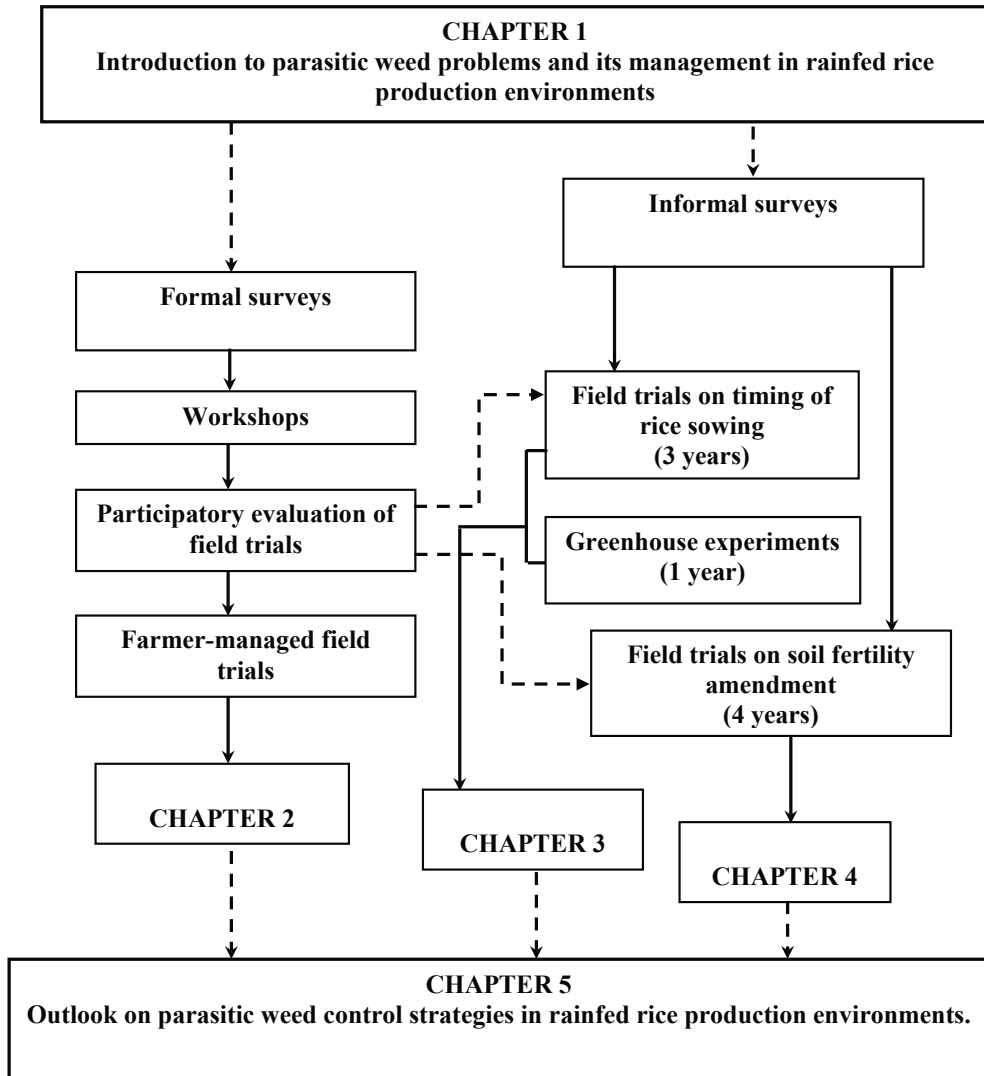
CHAPTER 1
Introduction to parasitic weed problems and its management in rainfed rice production environments

Informal surveys

Formal surveys

Workshops

Field trials on timing of rice sowing
(3 years)

Participatory evaluation of field trials

Greenhouse experiments
(1 year)

Farmer-managed field trials

Field trials on soil fertility amendment
(4 years)

CHAPTER 2

CHAPTER 3

CHAPTER 4

CHAPTER 5
Outlook on parasitic weed control strategies in rainfed rice production environments.